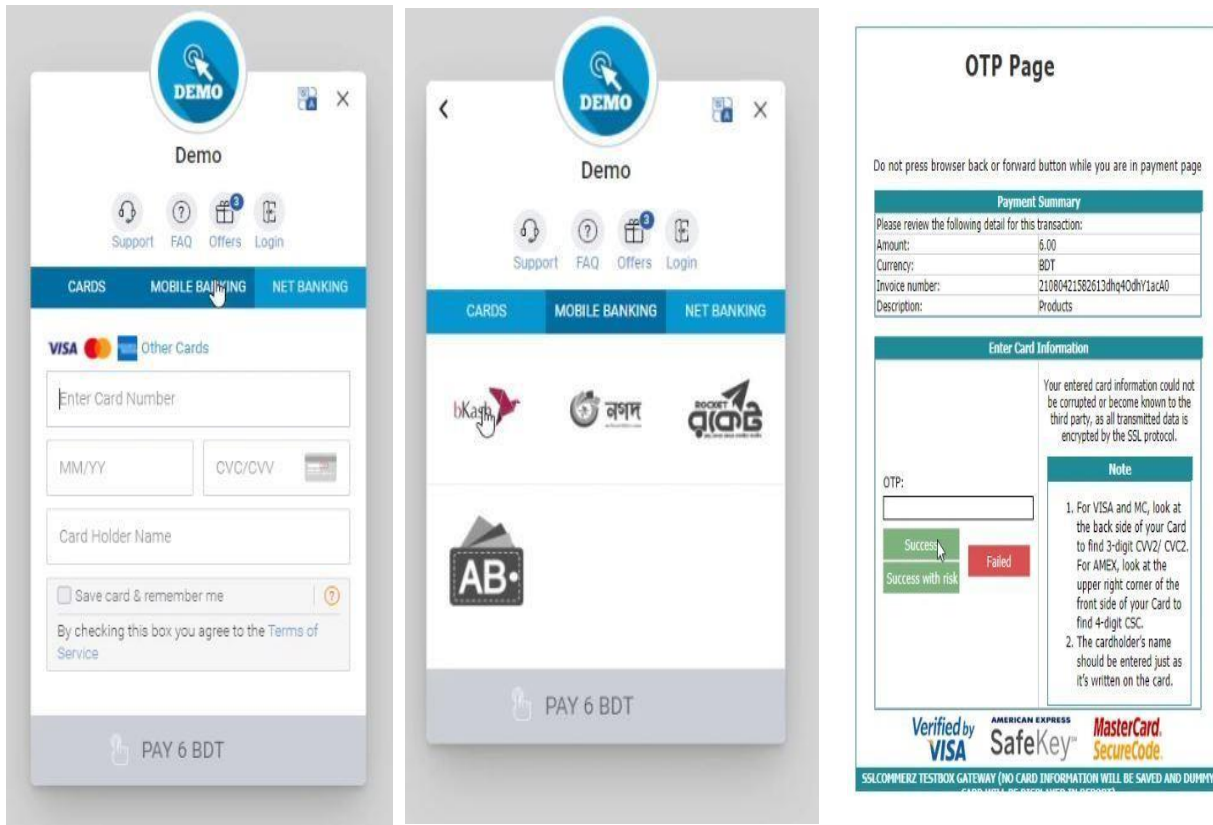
DEMO

Demo

Support FAQ 3 Offers Login

CARDS MOBILE BANKING NET BANKING

VISA Other Cards

Enter Card Number

MM/YY

CVC/CVV

Card Holder Name

Save card & remember me

By checking this box you agree to the Terms of Service

PAY 6 BDT

DEMO

Demo

Support FAQ 3 Offers Login

CARDS MOBILE BANKING NET BANKING

bKash

নগদ

ROCKET রকেট

AB•

PAY 6 BDT

OTP Page

Do not press browser back or forward button while you are in payment page

| Payment Summary | |
|---|---|
| Please review the following detail for this transaction: | |
| Amount: | 6.00 |
| Currency: | BDT |
| Invoice number: | 21080421582613dhq4OdhY1acA0 |
| Description: | Products |

Enter Card Information

Your entered card information could not be corrupted or become known to the third party, as all transmitted data is encrypted by the SSL protocol.

Note

1. For VISA and MC, look at the back side of your Card to find 3-digit CVV2/ CVC2. For AMEX, look at the upper right corner of the front side of your Card to find 4-digit CSC.
2. The cardholder's name should be entered just as it's written on the card.

OTP:

Success

Failed

Success with risk

Verified by VISA

AMERICAN EXPRESS SafeKey

MasterCard. SecureCode.

SSLCOMMERZ TESTBOX GATEWAY (NO CARD INFORMATION WILL BE SAVED AND DUMMY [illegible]